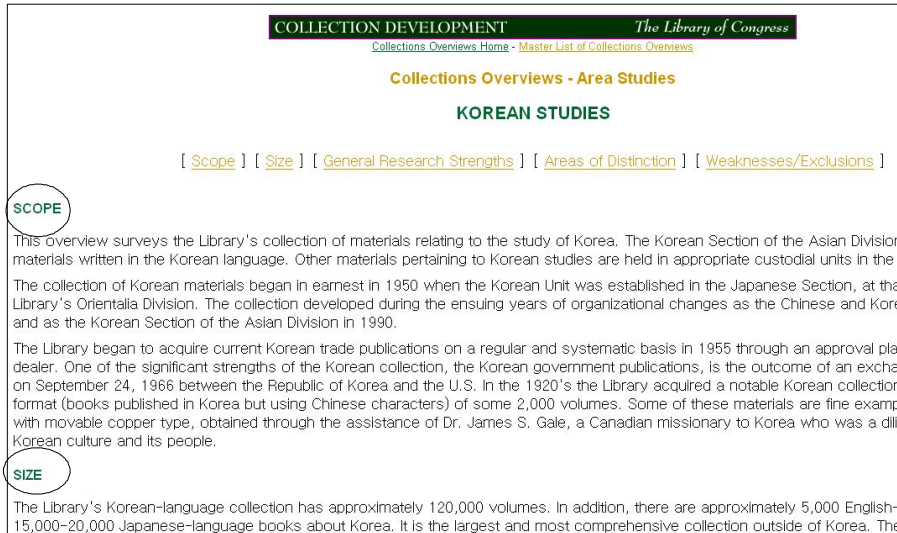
COLLECTION DEVELOPMENT The Library of Congress

Collections Overviews Home - Master List of Collections Overviews

Collections Overviews - Area Studies

KOREAN STUDIES

[ Scope ] [ Size ] [ General Research Strengths ] [ Areas of Distinction ] [ Weaknesses/Exclusions ]

SCOPE

This overview surveys the Library's collection of materials relating to the study of Korea. The Korean Section of the Asian Divisio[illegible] materials written in the Korean language. Other materials pertaining to Korean studies are held in appropriate custodial units in the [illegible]

The collection of Korean materials began in earnest in 1950 when the Korean Unit was established in the Japanese Section, at tha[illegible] Library's Orientalia Division. The collection developed during the ensuing years of organizational changes as the Chinese and Kor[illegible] and as the Korean Section of the Asian Division in 1990.

The Library began to acquire current Korean trade publications on a regular and systematic basis in 1955 through an approval pla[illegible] dealer. One of the significant strengths of the Korean collection, the Korean government publications, is the outcome of an excha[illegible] on September 24, 1966 between the Republic of Korea and the U.S. In the 1920's the Library acquired a notable Korean collection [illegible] format (books published in Korea but using Chinese characters) of some 2,000 volumes. Some of these materials are fine examp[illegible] with movable copper type, obtained through the assistance of Dr. James S. Gale, a Canadian missionary to Korea who was a dili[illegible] Korean culture and its people.

SIZE

The Library's Korean-language collection has approximately 120,000 volumes. In addition, there are approximately 5,000 English-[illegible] 15,000-20,000 Japanese-language books about Korea. It is the largest and most comprehensive collection outside of Korea. The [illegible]